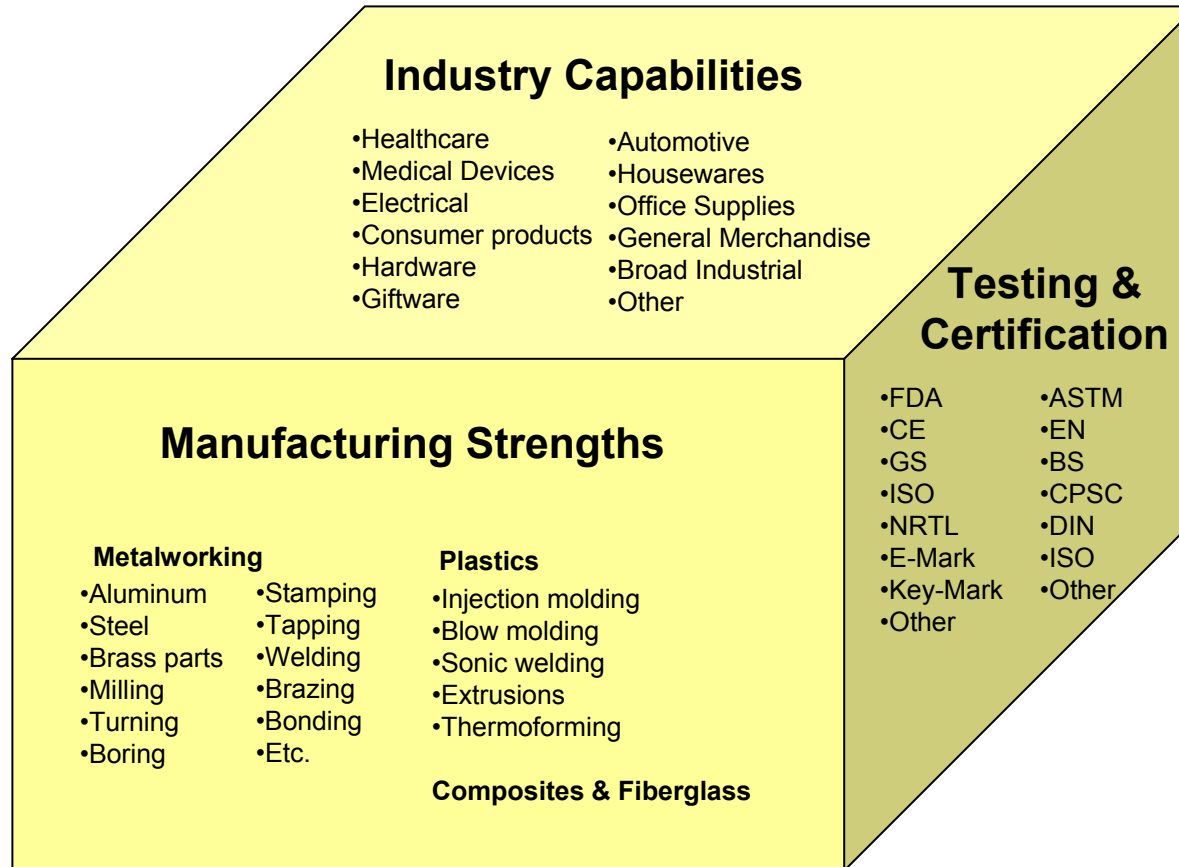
Industry Capabilities

•Healthcare
•Medical Devices
•Electrical
•Consumer products
•Hardware
•Giftware

•Automotive
•Housewares
•Office Supplies
•General Merchandise
•Broad Industrial
•Other

Testing & Certification

•FDA
•CE
•GS
•ISO
•NRTL
•E-Mark
•Key-Mark
•Other

•ASTM
•EN
•BS
•CPSC
•DIN
•ISO
•Other

Manufacturing Strengths

Metalworking

•Aluminum
•Steel
•Brass parts
•Milling
•Turning
•Boring

•Stamping
•Tapping
•Welding
•Brazing
•Bonding
•Etc.

Plastics

•Injection molding
•Blow molding
•Sonic welding
•Extrusions
•Thermoforming

Composites & Fiberglass